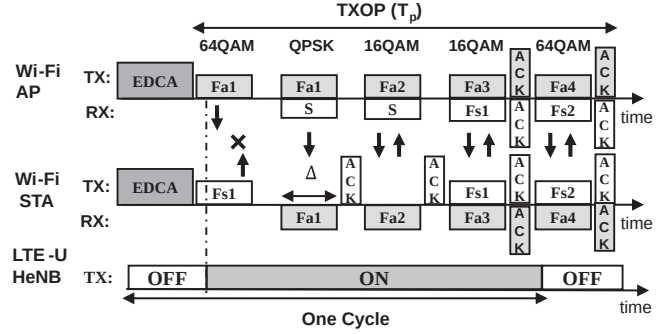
TXOP ($T_p$)

64QAM QPSK 16QAM 16QAM 64QAM

Wi-Fi AP

TX: EDCA Fa1 Fa1 Fa2 Fa3 ACK Fa4 ACK

RX: S S Fs1 ACK Fs2 ACK

time

×

Δ

Wi-Fi STA

TX: EDCA Fs1 ACK ACK Fs1 ACK Fs2 ACK

RX: Fa1 Fa2 Fa3 ACK Fa4 ACK

time

LTE -U HeNB

TX: OFF ON OFF

time

One Cycle